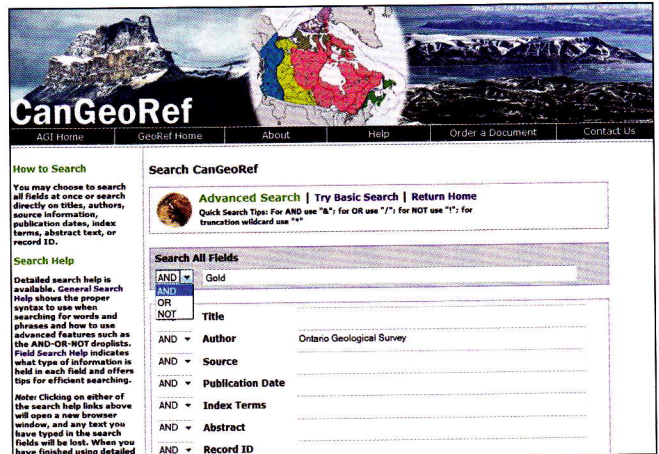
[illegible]

CanGeoRef

AGI Home | GeoRef Home | About | Help | Order a Document | Contact Us

How to Search

You may choose to search all fields at once or search directly on titles, authors, source information, publication dates, index terms, abstract text, or record ID.

Search Help

Detailed search help is available. General Search Help shows the proper syntax to use when searching for words and phrases and how to use advanced features such as the AND-OR-NOT droplists. Field Search Help indicates what type of information is held in each field and offers tips for efficient searching.

Note: Clicking on either of the search help links above will open a new browser window, and any text you have typed in the search fields will be lost. When you have finished using detailed

Search CanGeoRef

Advanced Search | Try Basic Search | Return Home

Quick Search Tips: For AND use "&"; for OR use "/"; for NOT use "!"; for truncation wildcard use "*"

Search All Fields

AND Gold

AND
OR
NOT

Title

AND Author Ontario Geological Survey

AND Source

AND Publication Date

AND Index Terms

AND Abstract

AND Record ID